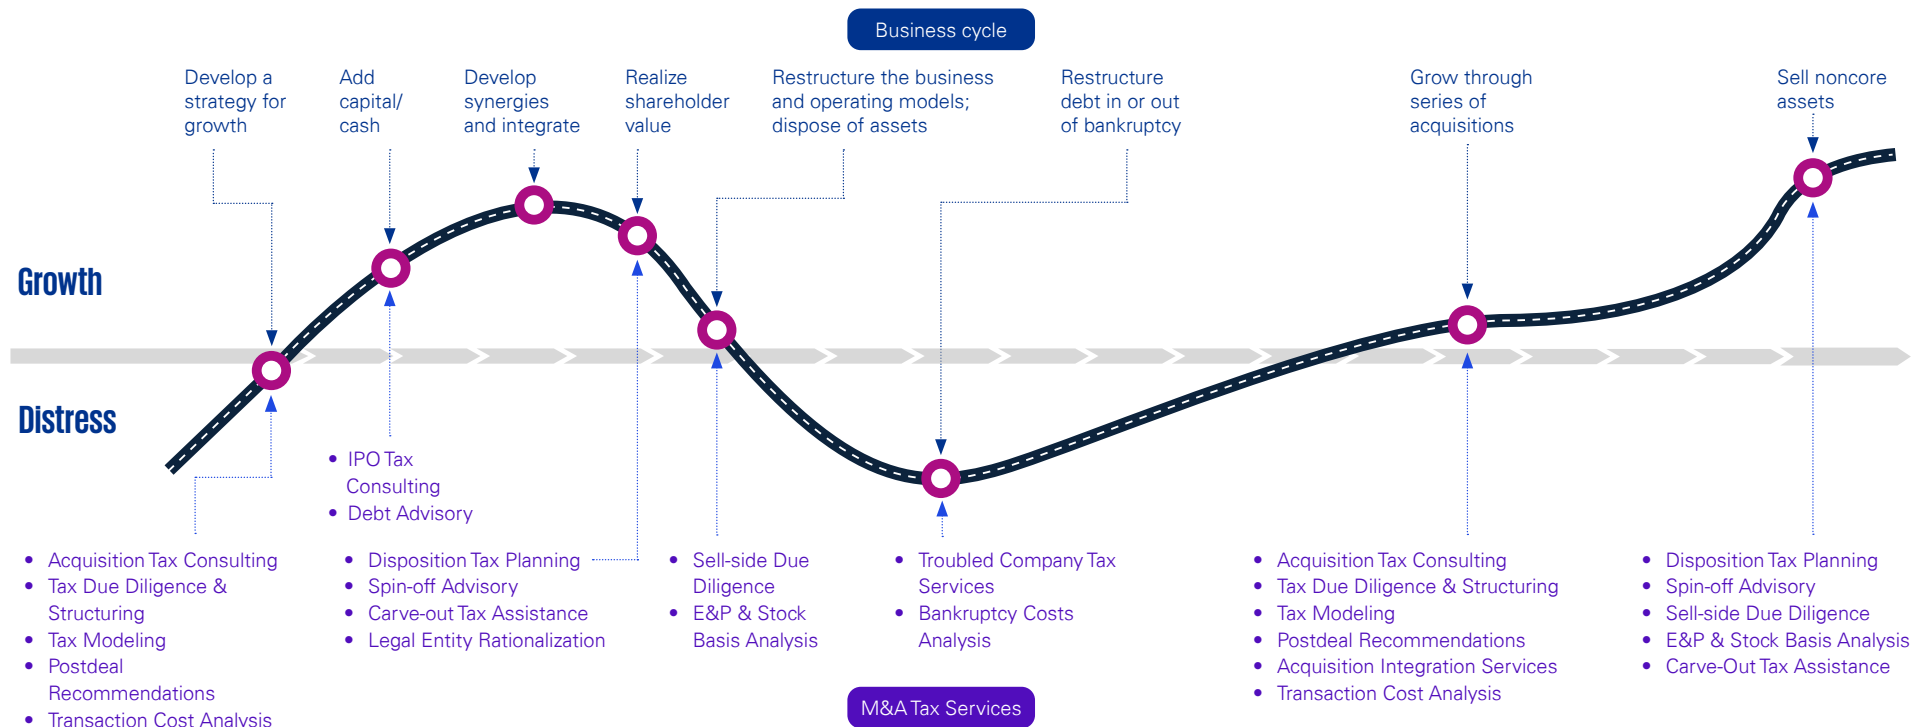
Business cycle

Develop a strategy for growth

Add capital/ cash

Develop synergies and integrate

Realize shareholder value

Restructure the business and operating models; dispose of assets

Restructure debt in or out of bankruptcy

Grow through series of acquisitions

Sell noncore assets

Growth

Distress

• IPO Tax Consulting
• Debt Advisory

• Acquisition Tax Consulting
• Tax Due Diligence & Structuring
• Tax Modeling
• Postdeal Recommendations
• Transaction Cost Analysis

• Disposition Tax Planning
• Spin-off Advisory
• Carve-out Tax Assistance
• Legal Entity Rationalization

• Sell-side Due Diligence
• E&P & Stock Basis Analysis

• Troubled Company Tax Services
• Bankruptcy Costs Analysis

• Acquisition Tax Consulting
• Tax Due Diligence & Structuring
• Tax Modeling
• Postdeal Recommendations
• Acquisition Integration Services
• Transaction Cost Analysis

• Disposition Tax Planning
• Spin-off Advisory
• Sell-side Due Diligence
• E&P & Stock Basis Analysis
• Carve-Out Tax Assistance

M&A Tax Services